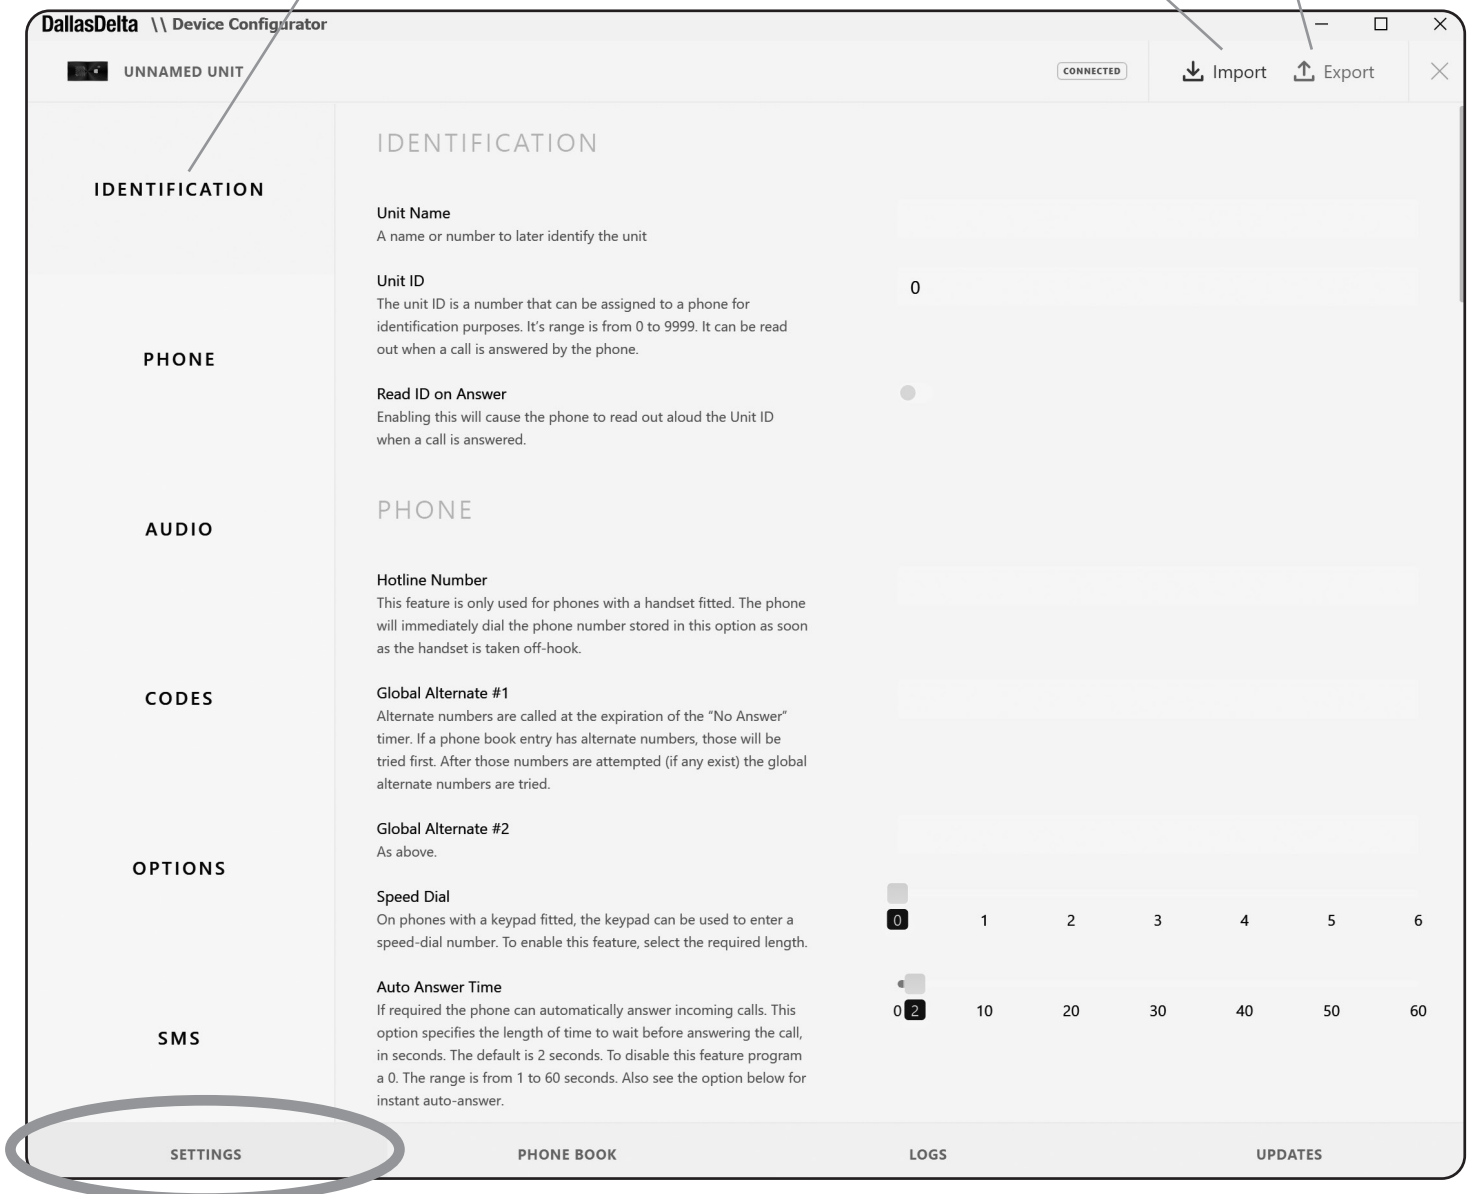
DallasDelta \\ Device Configurator

UNNAMED UNIT

CONNECTED

Import Export

IDENTIFICATION

PHONE

AUDIO

CODES

OPTIONS

SMS

IDENTIFICATION

Unit Name
A name or number to later identify the unit

Unit ID
The unit ID is a number that can be assigned to a phone for identification purposes. It's range is from 0 to 9999. It can be read out when a call is answered by the phone.

0

Read ID on Answer
Enabling this will cause the phone to read out aloud the Unit ID when a call is answered.

PHONE

Hotline Number
This feature is only used for phones with a handset fitted. The phone will immediately dial the phone number stored in this option as soon as the handset is taken off-hook.

Global Alternate #1
Alternate numbers are called at the expiration of the "No Answer" timer. If a phone book entry has alternate numbers, those will be tried first. After those numbers are attempted (if any exist) the global alternate numbers are tried.

Global Alternate #2
As above.

Speed Dial
On phones with a keypad fitted, the keypad can be used to enter a speed-dial number. To enable this feature, select the required length.

0 1 2 3 4 5 6

Auto Answer Time
If required the phone can automatically answer incoming calls. This option specifies the length of time to wait before answering the call, in seconds. The default is 2 seconds. To disable this feature program a 0. The range is from 1 to 60 seconds. Also see the option below for instant auto-answer.

0 2 10 20 30 40 50 60

SETTINGS PHONE BOOK LOGS UPDATES